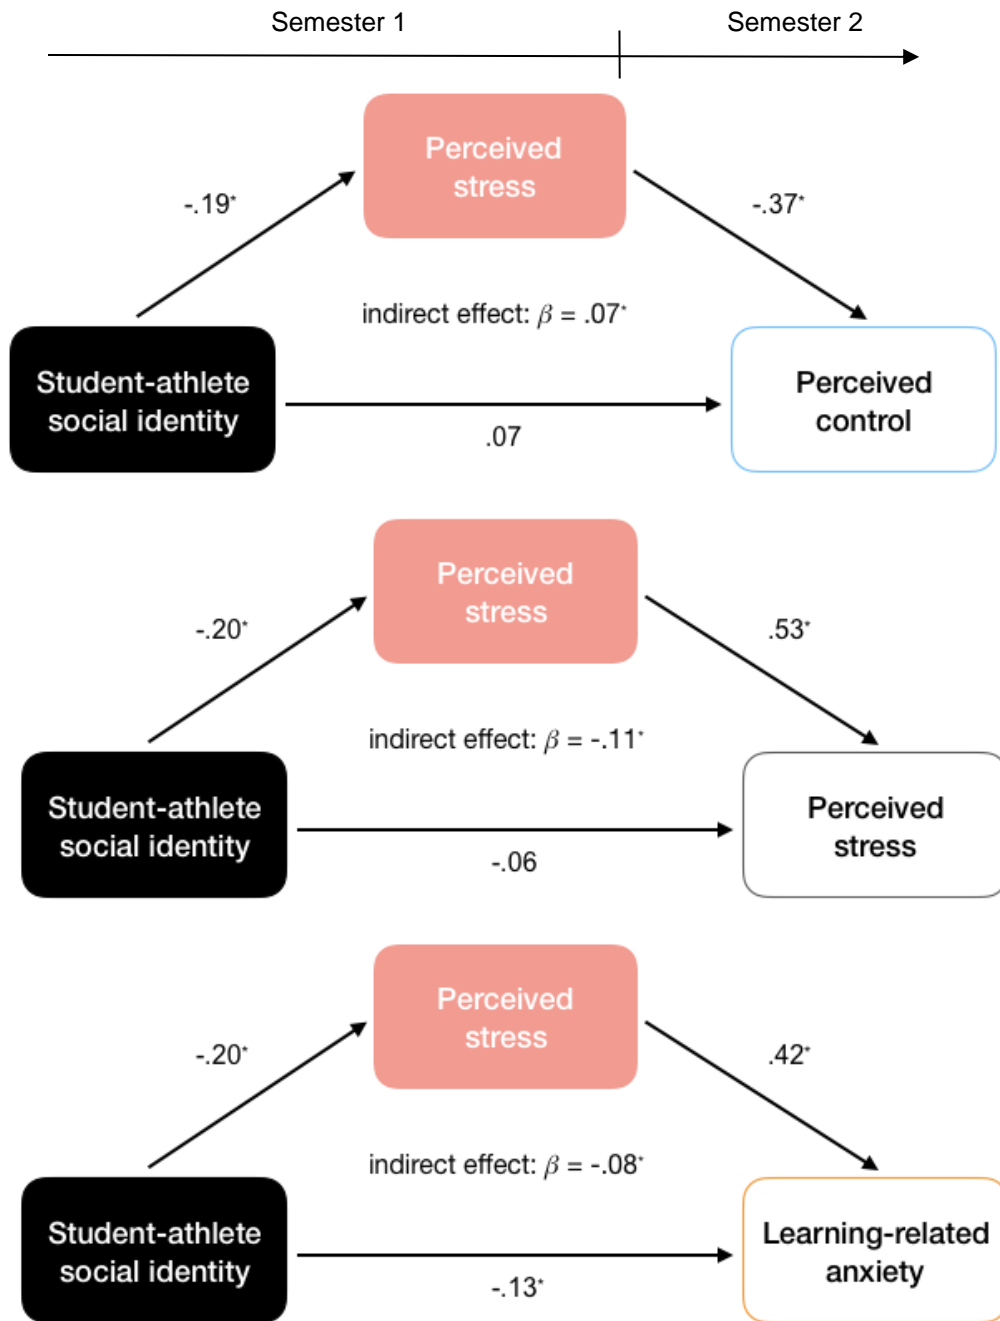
Semester 1
Semester 2

Perceived stress

-.19*

-.37*

indirect effect: $\beta$ = .07*

Student-athlete social identity

Perceived control

.07

Perceived stress

-.20*

.53*

indirect effect: $\beta$ = -.11*

Student-athlete social identity

Perceived stress

-.06

Perceived stress

-.20*

.42*

indirect effect: $\beta$ = -.08*

Student-athlete social identity

Learning-related anxiety

-.13*